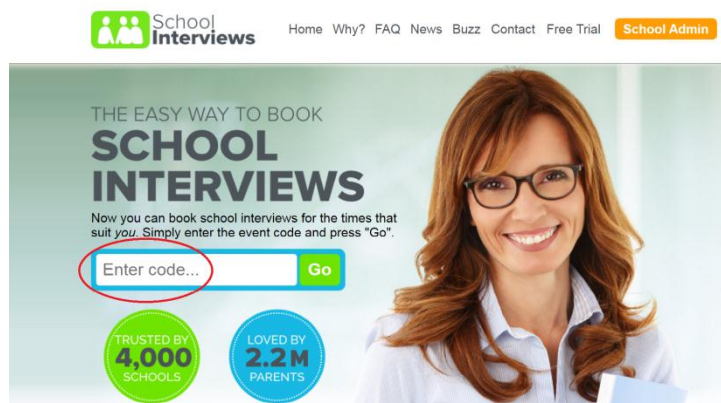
School Interviews

Home Why? FAQ News Buzz Contact Free Trial School Admin

THE EASY WAY TO BOOK
SCHOOL INTERVIEWS

Now you can book school interviews for the times that suit *you*. Simply enter the event code and press "Go".

Enter code... Go

TRUSTED BY 4,000 SCHOOLS

LOVED BY 2.2M PARENTS